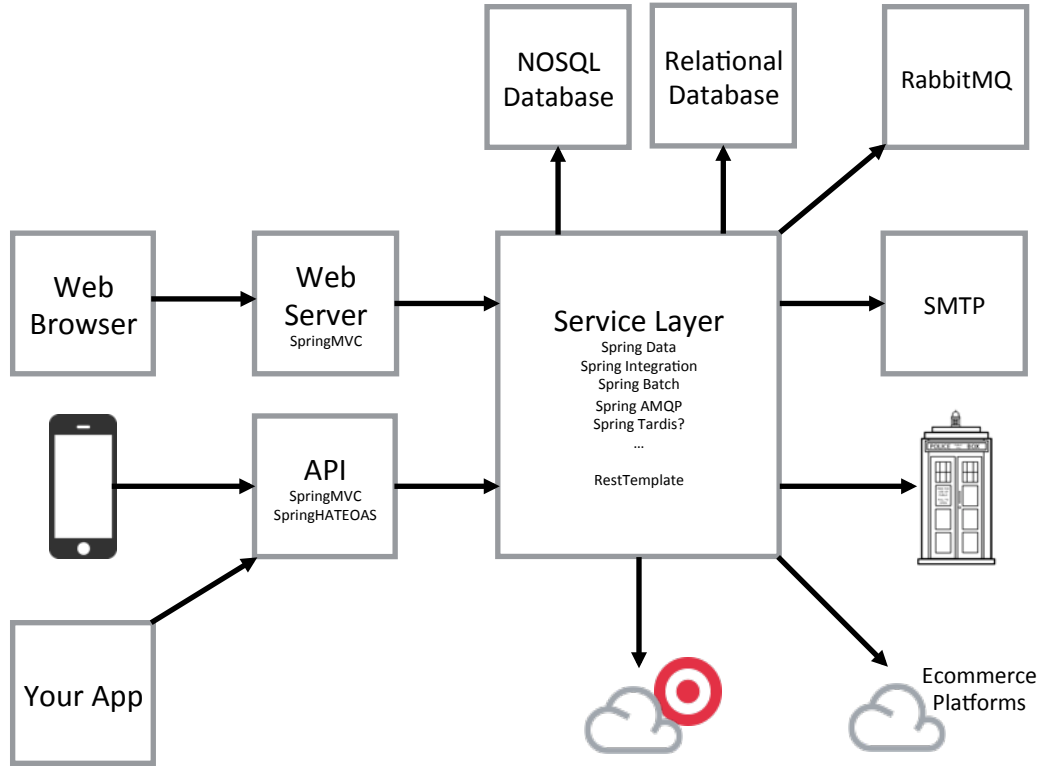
NOSQL Database

Relational Database

RabbitMQ

Web Browser

Web Server
SpringMVC

Service Layer
Spring Data
Spring Integration
Spring Batch
Spring AMQP
Spring Tardis?
...
RestTemplate

SMTP

API
SpringMVC
SpringHATEOAS

POLICE BOX

Your App

Ecommerce Platforms